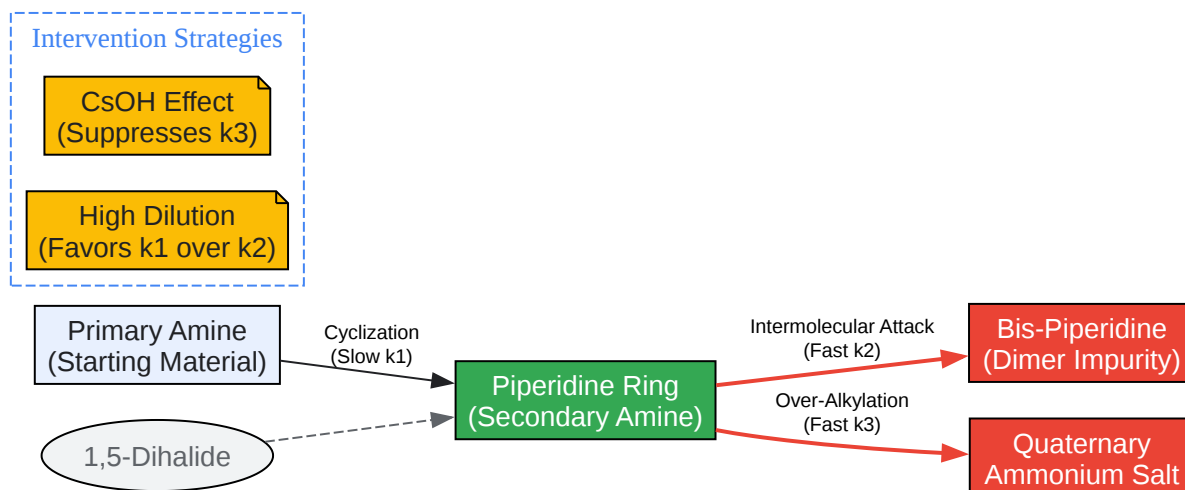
Intervention Strategies

CsOH Effect
(Suppresses k3)

High Dilution
(Favors k1 over k2)

Primary Amine
(Starting Material)

Cyclization
(Slow k1)

1,5-Dihalide

Piperidine Ring
(Secondary Amine)

Intermolecular Attack
(Fast k2)

Over-Alkylation
(Fast k3)

Bis-Piperidine
(Dimer Impurity)

Quaternary
Ammonium Salt